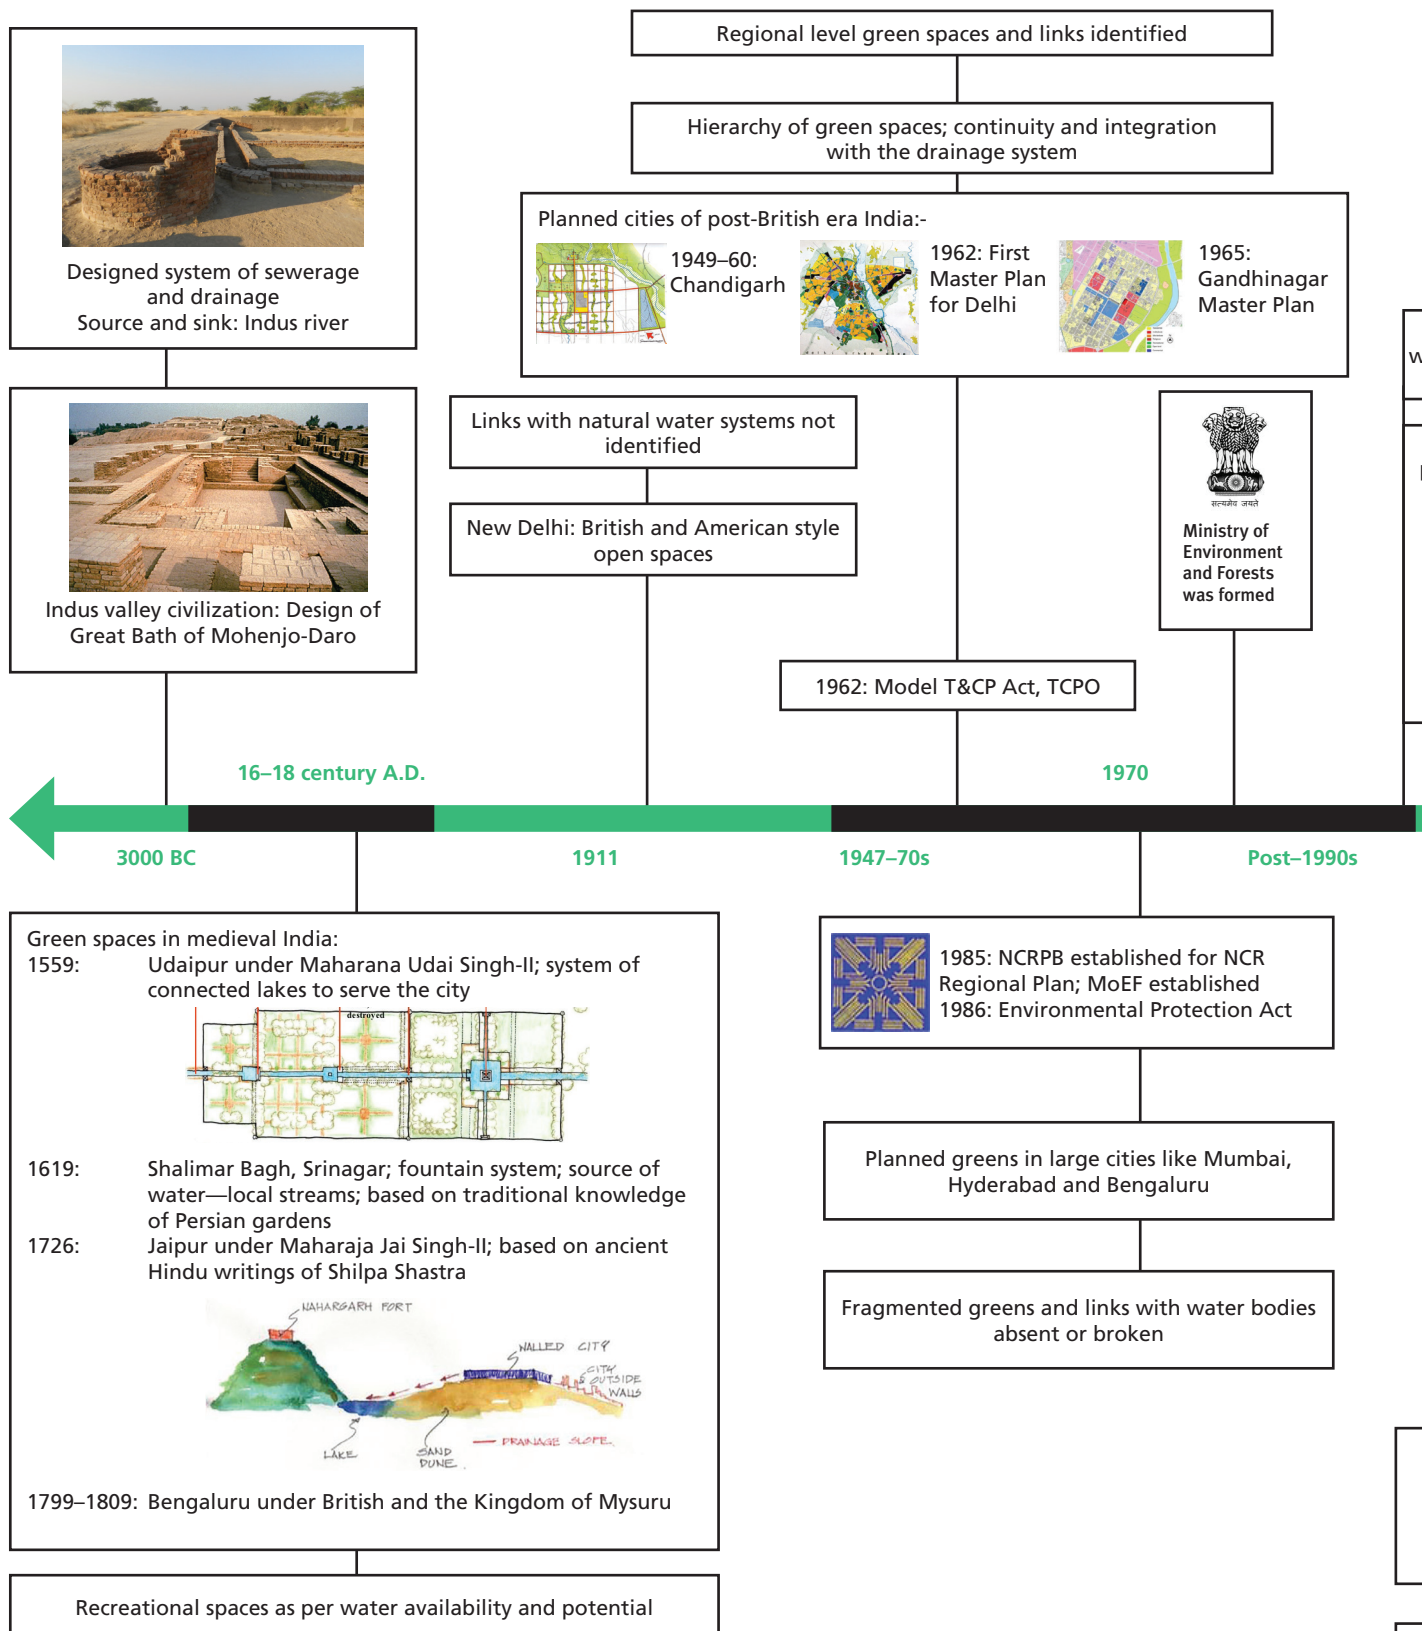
Designed system of sewerage and drainage
Source and sink: Indus river

Indus valley civilization: Design of Great Bath of Mohenjo-Daro

Regional level green spaces and links identified

Hierarchy of green spaces; continuity and integration with the drainage system

Planned cities of post-British era India:-

1949–60: Chandigarh

1962: First Master Plan for Delhi

1965: Gandhinagar Master Plan

Links with natural water systems not identified

New Delhi: British and American style open spaces

सत्यमेव जयते

Ministry of Environment and Forests was formed

1962: Model T&CP Act, TCPO

16–18 century A.D.

1970

3000 BC

1911

1947–70s

Post–1990s

Green spaces in medieval India:
1559: Udaipur under Maharana Udai Singh-II; system of connected lakes to serve the city

destroyed

1619: Shalimar Bagh, Srinagar; fountain system; source of water—local streams; based on traditional knowledge of Persian gardens
1726: Jaipur under Maharaja Jai Singh-II; based on ancient Hindu writings of Shilpa Shastra

NAHARGARH FORT
WALLED CITY
CITY OUTSIDE WALLS
LAKE
SAND DUNE
DRAINAGE SLOPE

1799–1809: Bengaluru under British and the Kingdom of Mysuru

Recreational spaces as per water availability and potential

1985: NCRPB established for NCR Regional Plan; MoEF established
1986: Environmental Protection Act

Planned greens in large cities like Mumbai, Hyderabad and Bengaluru

Fragmented greens and links with water bodies absent or broken